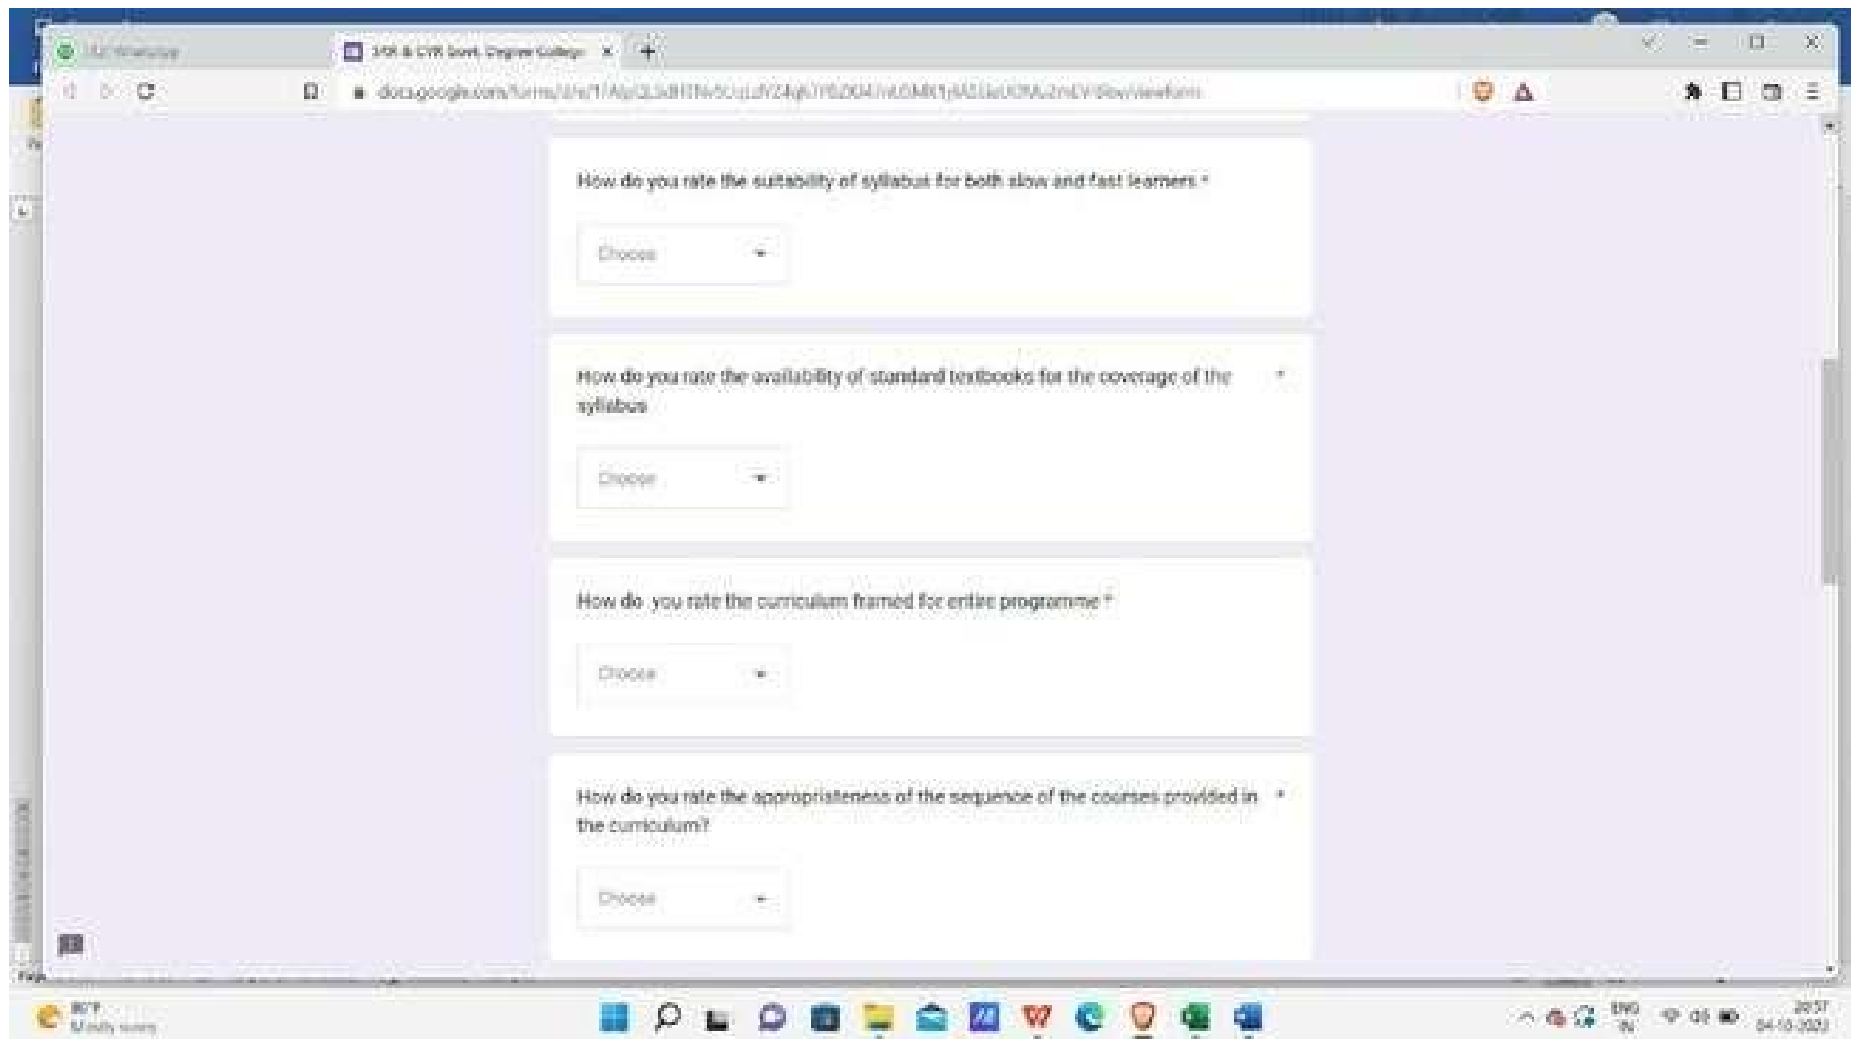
(1) WhatsApp
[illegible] Govt. Degree College
docs.google.com/forms/d/e/1FAIpQLSd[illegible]/viewform

How do you rate the suitability of syllabus for both slow and fast learners *

Choose

How do you rate the availability of standard textbooks for the coverage of the syllabus *

Choose

How do you rate the curriculum framed for entire programme *

Choose

How do you rate the appropriateness of the sequence of the courses provided in the curriculum? *

Choose

80°F
Mostly sunny

ENG
IN
20:57
04-10-2022